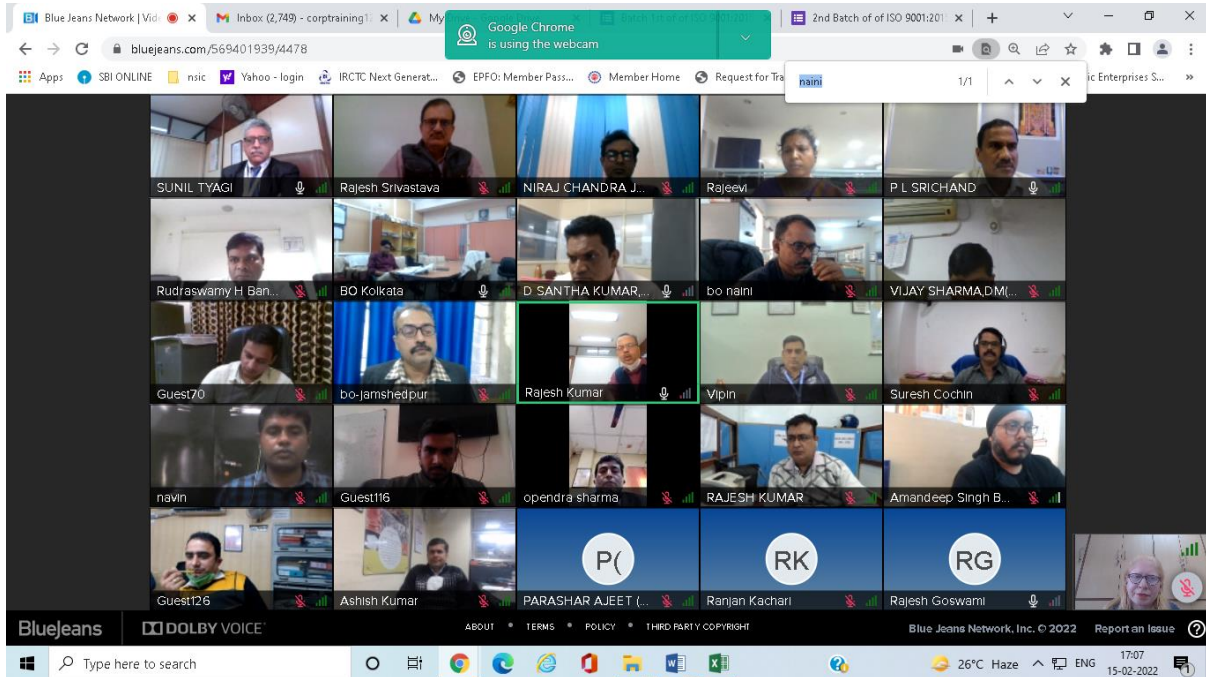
Blue Jeans Network | Vid × Inbox (2,749) - corptraining1 × My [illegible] × Batch 1st of of ISO 9001:20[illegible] × 2nd Batch of of ISO 9001:2015 × +

Google Chrome is using the webcam

bluejeans.com/569401939/4478

Apps SBI ONLINE nsic Yahoo - login IRCTC Next Generat... EPFO: Member Pass... Member Home Request for Tra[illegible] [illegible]ic Enterprises S... »

naini 1/1

SUNIL TYAGI
Rajesh Srivastava
NIRAJ CHANDRA J...
Rajeevi
P L SRICHAND
Rudraswamy H Ban...
BO Kolkata
D SANTHA KUMAR,...
bo naini
VIJAY SHARMA,DM(...
Guest70
bo-jamshedpur
Rajesh Kumar
Vipin
Suresh Cochin
navin
Guest116
opendra sharma
RAJESH KUMAR
Amandeep Singh B...
Guest126
Ashish Kumar
P(
PARASHAR AJEET (...
RK
Ranjan Kachari
RG
Rajesh Goswami

BlueJeans DOLBY VOICE ABOUT • TERMS • POLICY • THIRD PARTY COPYRIGHT Blue Jeans Network, Inc. © 2022 Report an Issue

Type here to search 26°C Haze ENG 17:07 15-02-2022